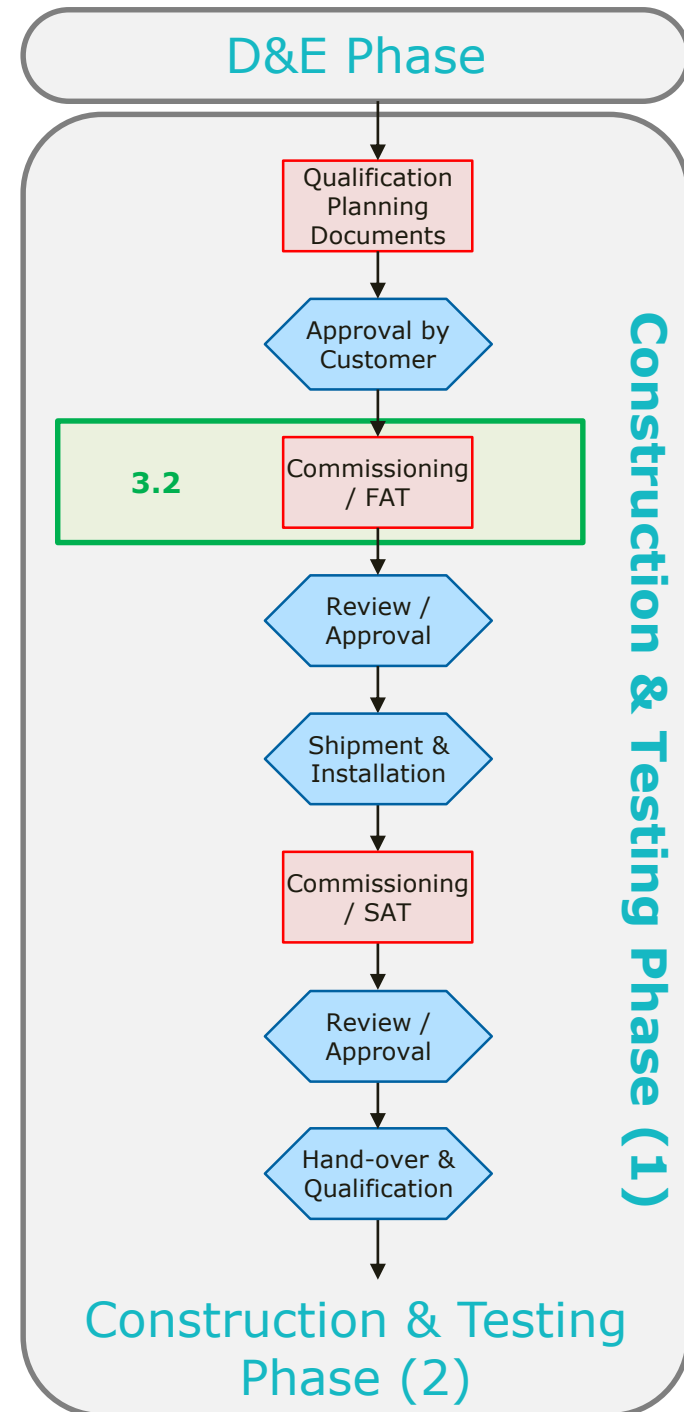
D&E Phase

Qualification Planning Documents

Approval by Customer

3.2

Commissioning / FAT

Review / Approval

Shipment & Installation

Commissioning / SAT

Review / Approval

Hand-over & Qualification

Construction & Testing Phase (1)

Construction & Testing Phase (2)